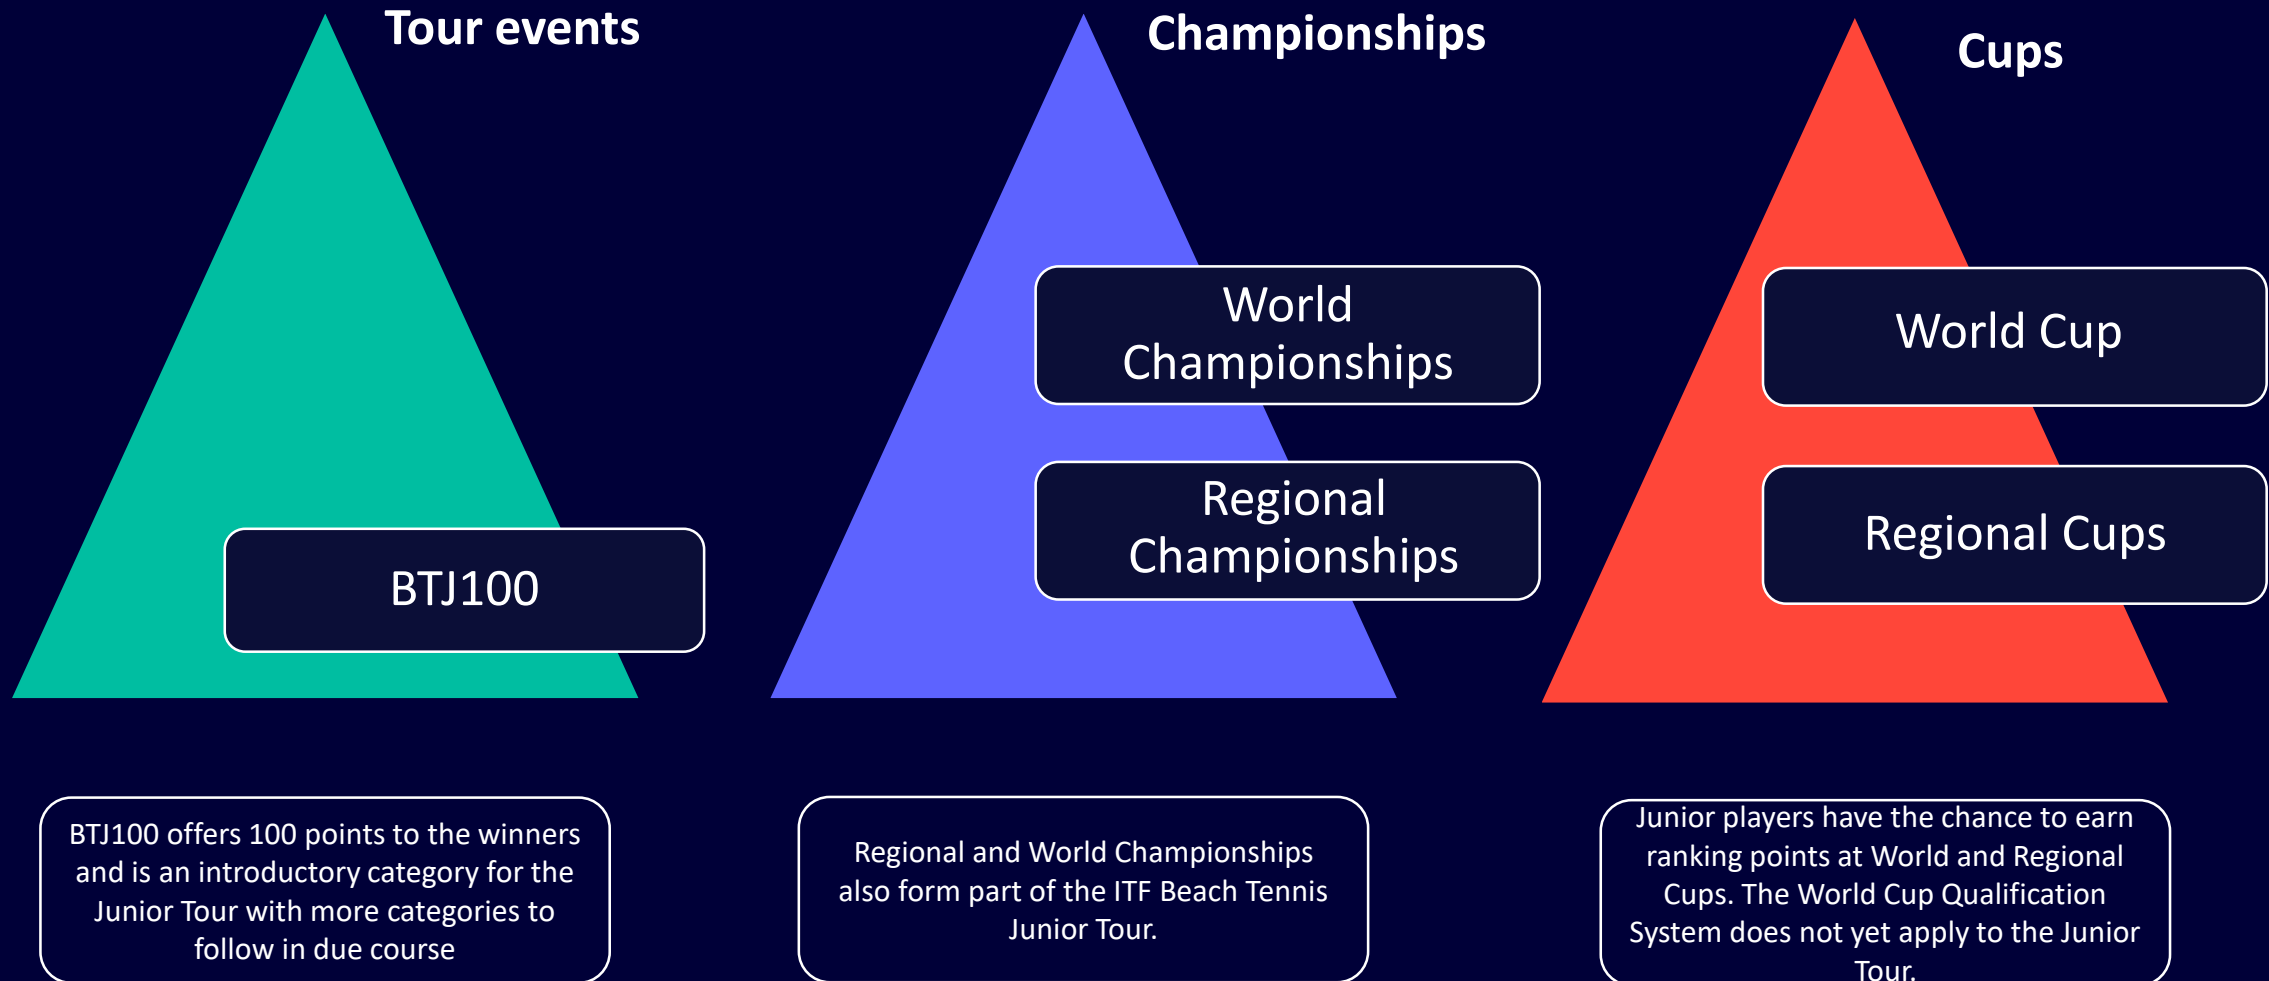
Tour events

BTJ100

Championships

World Championships

Regional Championships

Cups

World Cup

Regional Cups

BTJ100 offers 100 points to the winners and is an introductory category for the Junior Tour with more categories to follow in due course

Regional and World Championships also form part of the ITF Beach Tennis Junior Tour.

Junior players have the chance to earn ranking points at World and Regional Cups. The World Cup Qualification System does not yet apply to the Junior Tour.